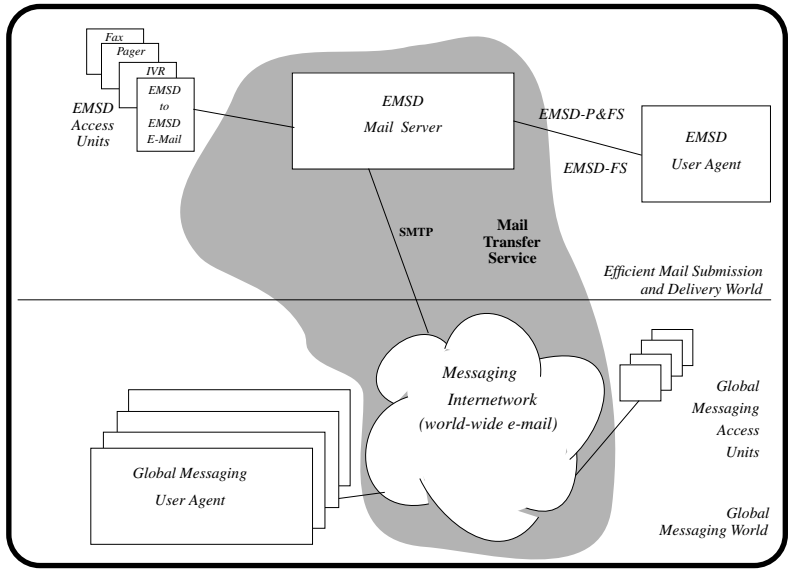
Fax
Pager
IVR
EMSD to EMSD E-Mail

EMSD Access Units

EMSD
Mail Server

EMSD-P&FS

EMSD-FS

EMSD
User Agent

SMTP

Mail Transfer Service

Efficient Mail Submission and Delivery World

Messaging Internetwork (world-wide e-mail)

Global Messaging Access Units

Global Messaging User Agent

Global Messaging World